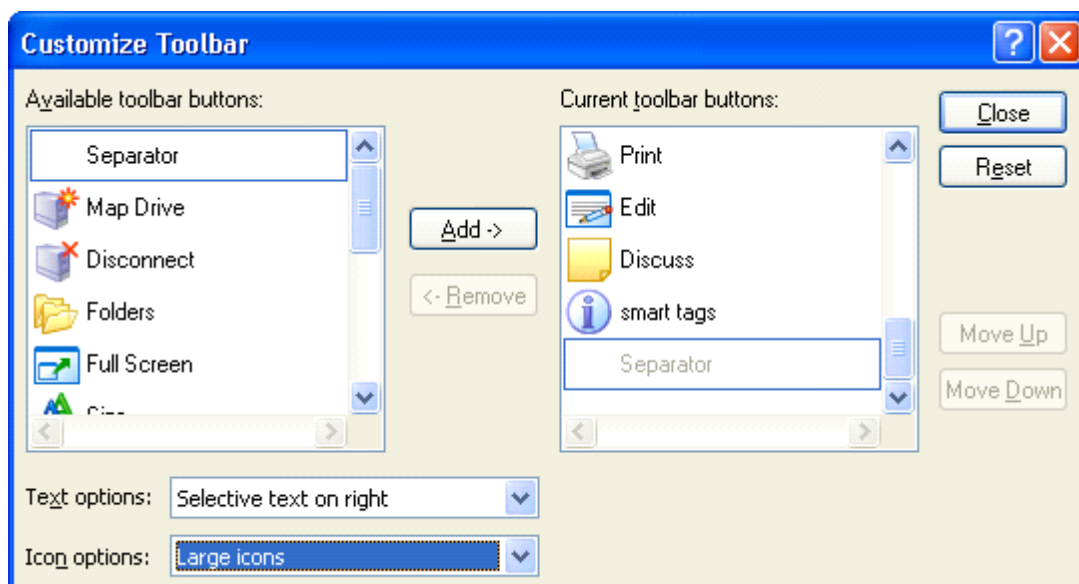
Customize Toolbar

Available toolbar buttons:

Separator
Map Drive
Disconnect
Folders
Full Screen
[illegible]

Add ->
<- Remove

Current toolbar buttons:

Print
Edit
Discuss
smart tags
Separator

Close
Reset
Move Up
Move Down

Text options: Selective text on right

Icon options: Large icons